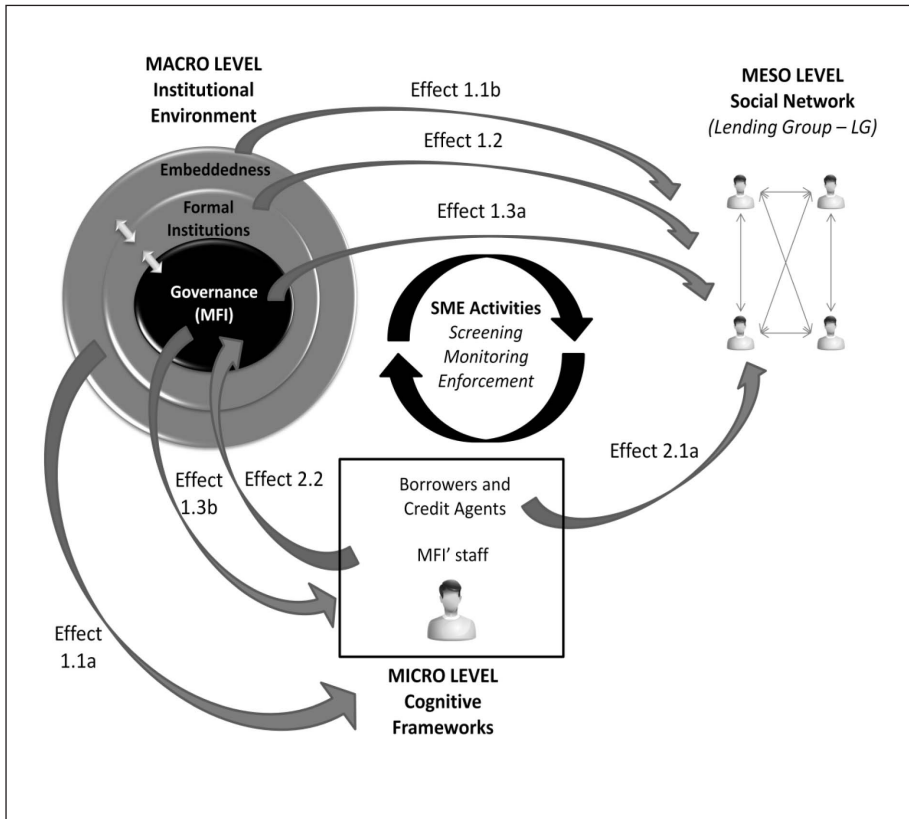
MACRO LEVEL
Institutional Environment

Effect 1.1b

MESO LEVEL
Social Network
(Lending Group – LG)

Effect 1.2

Embeddedness

Formal Institutions

Effect 1.3a

Governance (MFI)

SME Activities
Screening
Monitoring
Enforcement

Effect 2.1a

Effect 1.3b

Effect 2.2

Borrowers and Credit Agents

MFI' staff

Effect 1.1a

MICRO LEVEL
Cognitive Frameworks